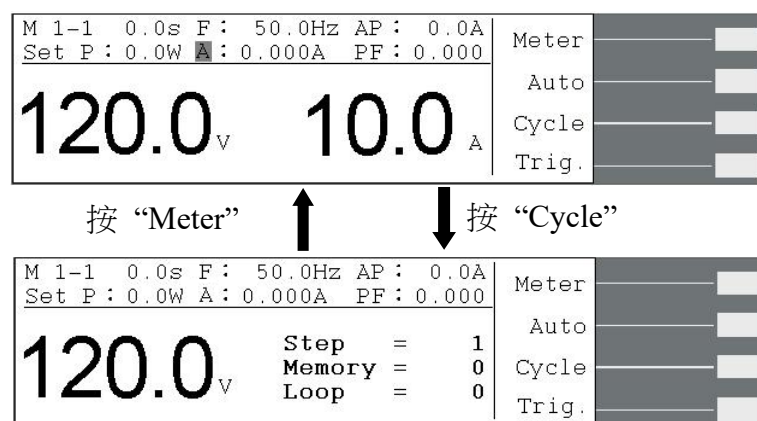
M 1-1 0.0s F: 50.0Hz AP: 0.0A
Set P: 0.0W A: 0.000A PF: 0.000

120.0 V 10.0 A

Meter
Auto
Cycle
Trig.

按 "Meter"

按 "Cycle"

M 1-1 0.0s F: 50.0Hz AP: 0.0A
Set P: 0.0W A: 0.000A PF: 0.000

120.0 V

Step = 1
Memory = 0
Loop = 0

Meter
Auto
Cycle
Trig.